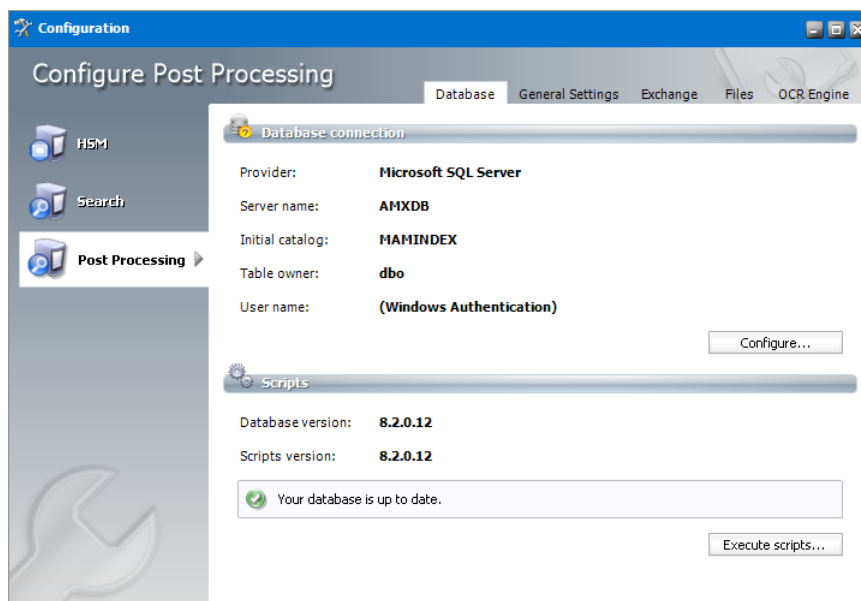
Configuration

Configure Post Processing

Database General Settings Exchange Files OCR Engine

HSM

Search

Post Processing

Database connection

Provider: Microsoft SQL Server

Server name: AMXDB

Initial catalog: MAMINDEX

Table owner: dbo

User name: (Windows Authentication)

Configure...

Scripts

Database version: 8.2.0.12

Scripts version: 8.2.0.12

Your database is up to date.

Execute scripts...